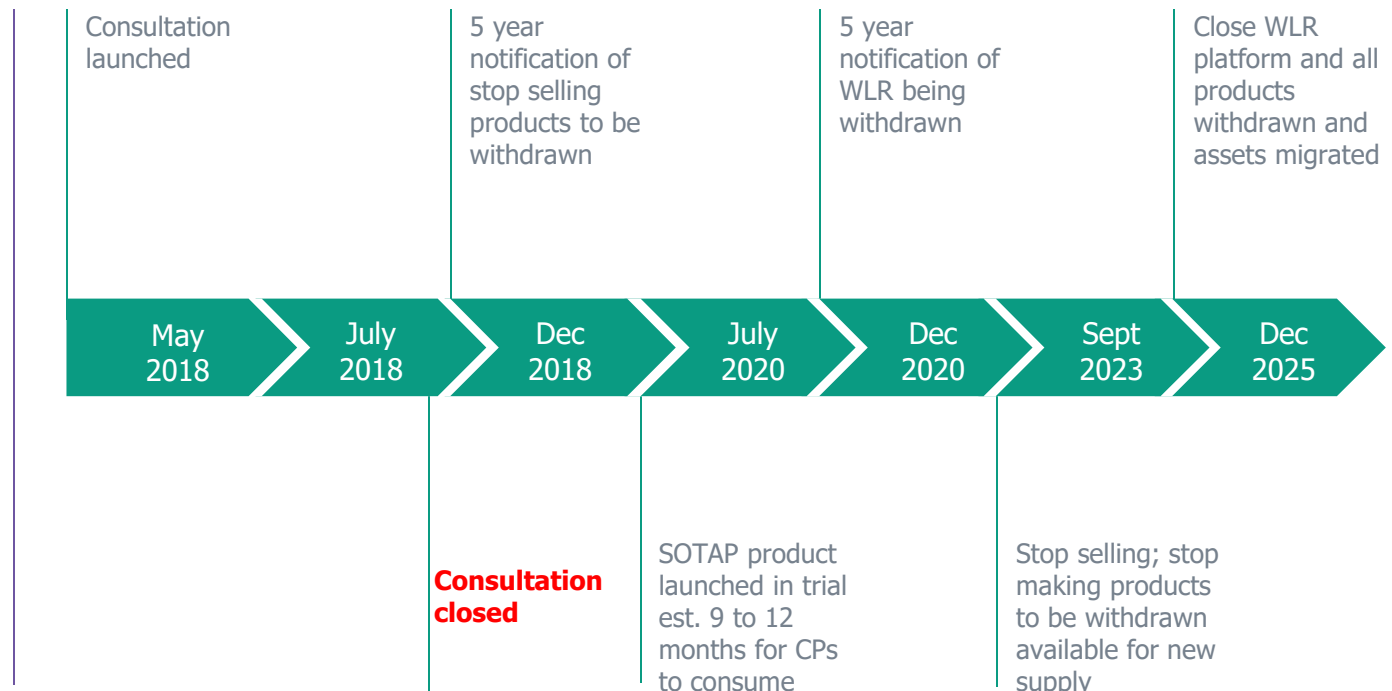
Consultation launched

5 year notification of stop selling products to be withdrawn

5 year notification of WLR being withdrawn

Close WLR platform and all products withdrawn and assets migrated

May 2018

July 2018

Dec 2018

July 2020

Dec 2020

Sept 2023

Dec 2025

Consultation closed

SOTAP product launched in trial est. 9 to 12 months for CPs to consume

Stop selling; stop making products to be withdrawn available for new supply